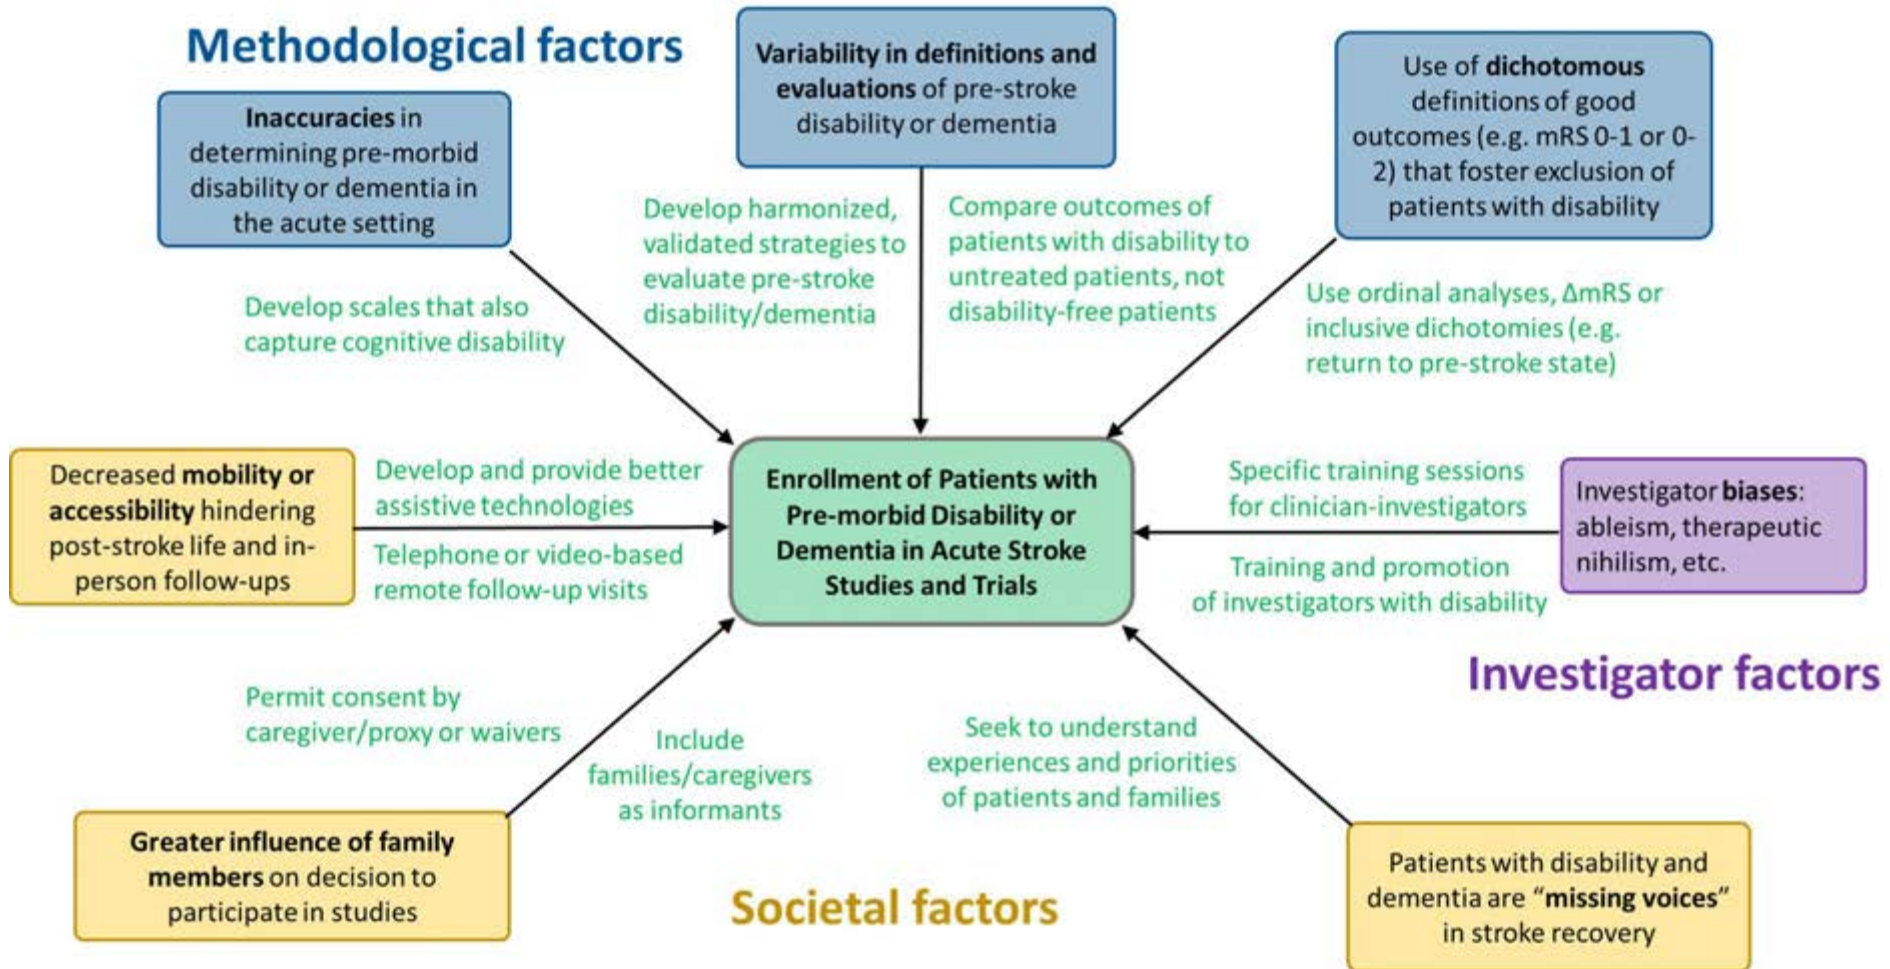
Methodological factors

Variability in definitions and evaluations of pre-stroke disability or dementia

Use of dichotomous definitions of good outcomes (e.g. mRS 0-1 or 0-2) that foster exclusion of patients with disability

Inaccuracies in determining pre-morbid disability or dementia in the acute setting

Develop harmonized, validated strategies to evaluate pre-stroke disability/dementia

Compare outcomes of patients with disability to untreated patients, not disability-free patients

Develop scales that also capture cognitive disability

Use ordinal analyses, ΔmRS or inclusive dichotomies (e.g. return to pre-stroke state)

Decreased mobility or accessibility hindering post-stroke life and in-person follow-ups

Develop and provide better assistive technologies

Telephone or video-based remote follow-up visits

Enrollment of Patients with Pre-morbid Disability or Dementia in Acute Stroke Studies and Trials

Specific training sessions for clinician-investigators

Training and promotion of investigators with disability

Investigator biases: ableism, therapeutic nihilism, etc.

Investigator factors

Permit consent by caregiver/proxy or waivers

Include families/caregivers as informants

Seek to understand experiences and priorities of patients and families

Greater influence of family members on decision to participate in studies

Societal factors

Patients with disability and dementia are “missing voices” in stroke recovery